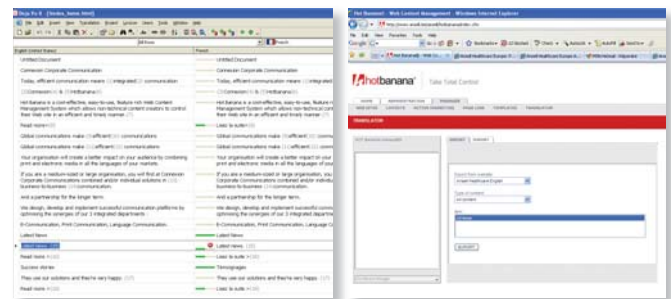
Déjà Vu X - [Sodex_home.html]

File Edit Insert View Translation Project Lexicon Users Tools Window Help

English United States | French

Untitled Document

Comexion Corporate Communication

Today, efficient communication means integrated communication.

Comexion & HotBanana

Hot Banana is a cost-effective, easy-to-use, feature rich Web Content Management System which allows non-technical content creators to control their Web site in an efficient and timely manner.

Read more

Lisez la suite

Global communications make efficient communications

Global communications make efficient communications

Your organisation will create a better impact on your audience by combining print and electronic media in all the languages of your market.

If you are a medium-sized or large organisation, you will find at Comexion Corporate Communications combined and/or individual solutions in business-to-business communication.

And a partnership for the longer term.

We design, develop and implement successful communication platforms by optimising the synergies of our 3 integrated departments:

E-Communication, Print Communication, Language Communication.

Latest News

Latest news

Latest news

Read more

Lisez la suite

Success stories

Témoignages

They use our solutions and they're very happy.

They use our solutions and they're very happy.

Read more

Lisez la suite

Hot Banana! - Web Content Management - Windows Internet Explorer

File Edit View Favorites Tools Help

hotbanana Take Total Control

HOME TRANSLATION

TRANSLATION

SUBMIT